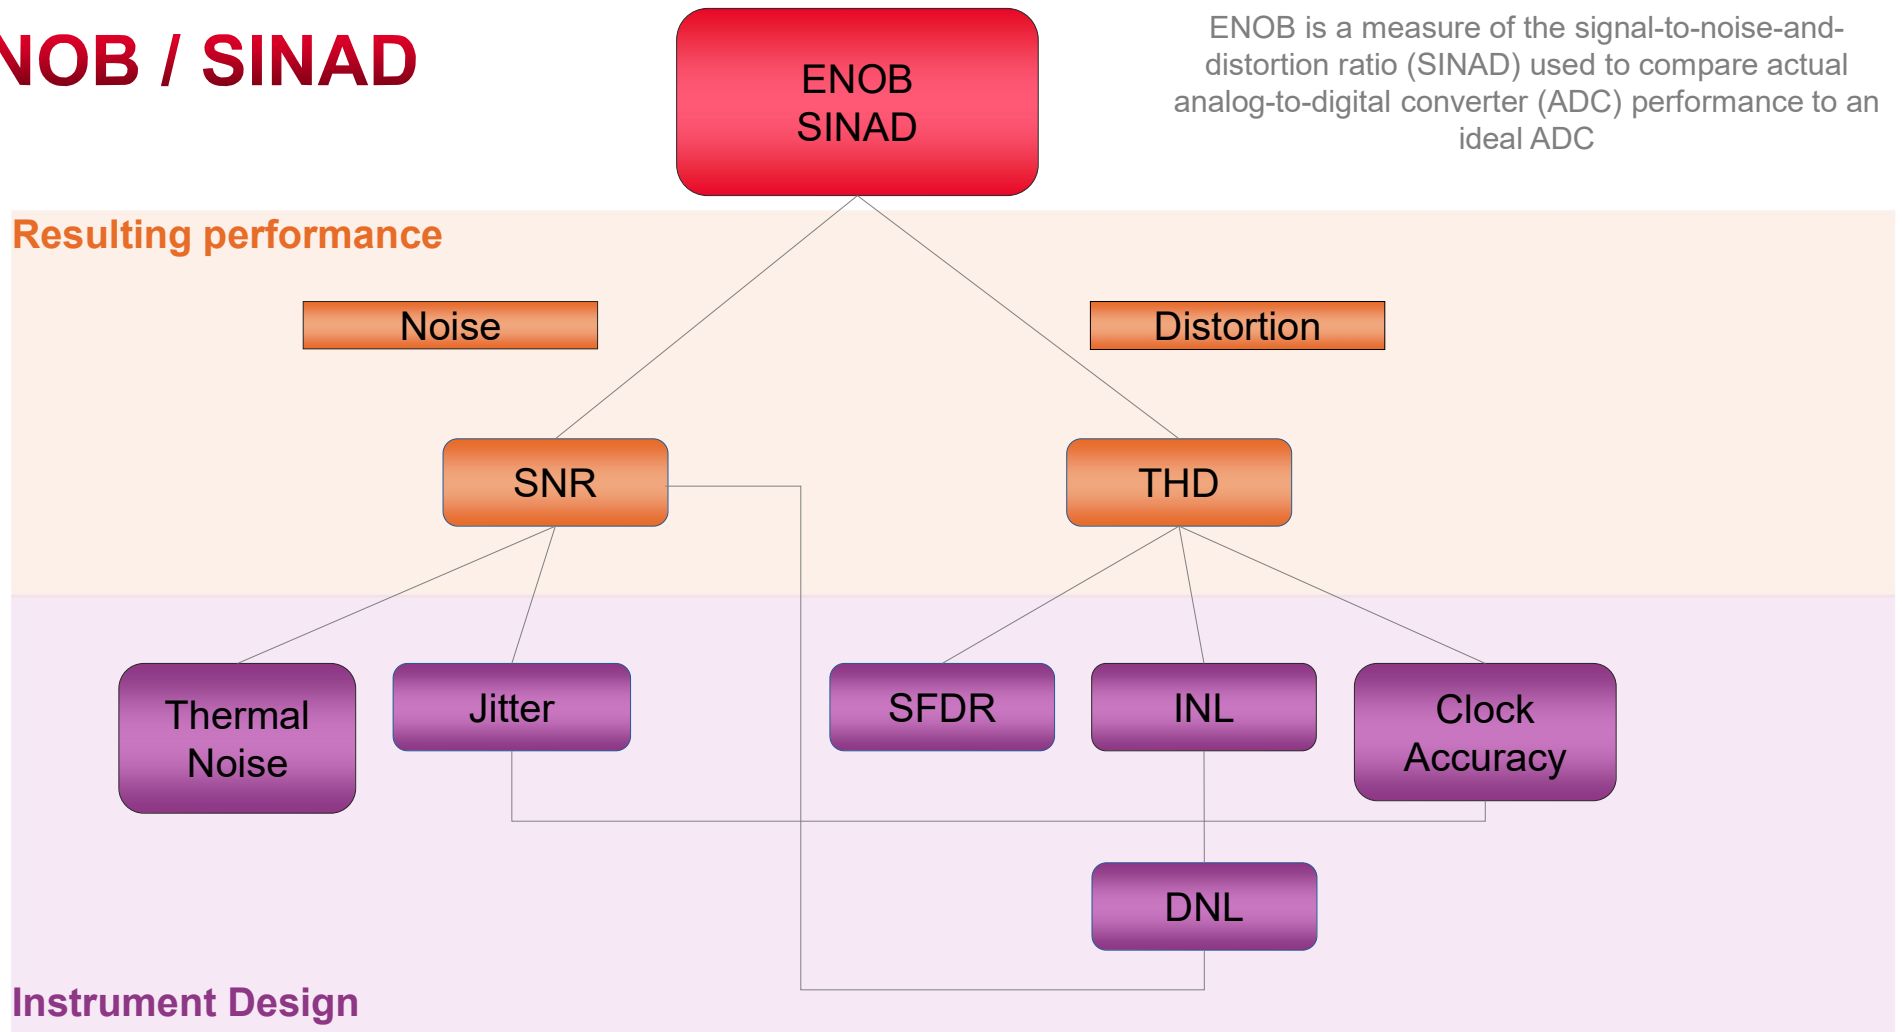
NOB / SINAD

ENOB
SINAD

ENOB is a measure of the signal-to-noise-and-distortion ratio (SINAD) used to compare actual analog-to-digital converter (ADC) performance to an ideal ADC

Resulting performance

Noise

Distortion

SNR

THD

Thermal Noise

Jitter

SFDR

INL

Clock Accuracy

DNL

Instrument Design